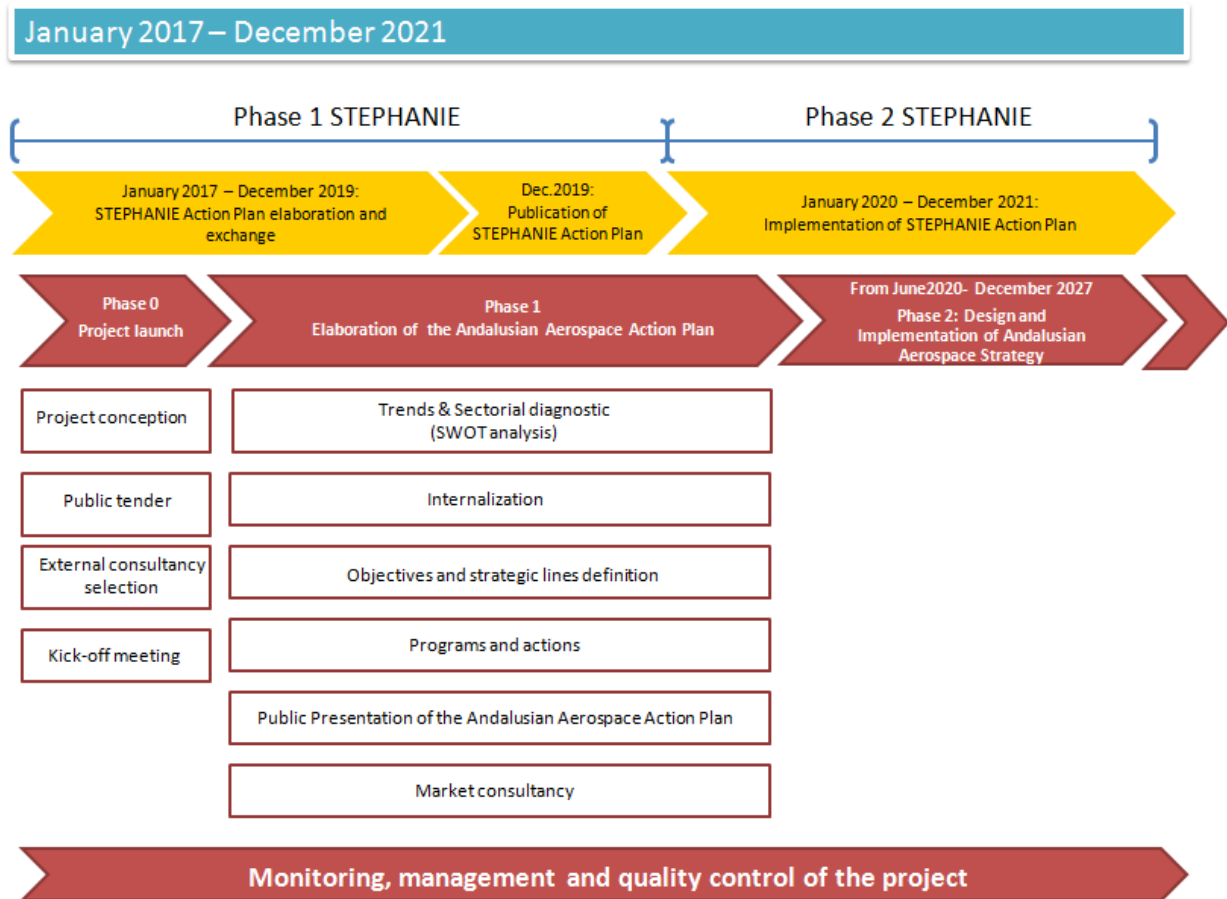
January 2017 – December 2021

Phase 1 STEPHANIE

Phase 2 STEPHANIE

January 2017 – December 2019: STEPHANIE Action Plan elaboration and exchange

Dec.2019: Publication of STEPHANIE Action Plan

January 2020 – December 2021: Implementation of STEPHANIE Action Plan

Phase 0 Project launch

Phase 1 Elaboration of the Andalusian Aerospace Action Plan

From June2020- December 2027
Phase 2: Design and Implementation of Andalusian Aerospace Strategy

Project conception

Public tender

External consultancy selection

Kick-off meeting

Trends & Sectorial diagnostic (SWOT analysis)

Internalization

Objectives and strategic lines definition

Programs and actions

Public Presentation of the Andalusian Aerospace Action Plan

Market consultancy

Monitoring, management and quality control of the project